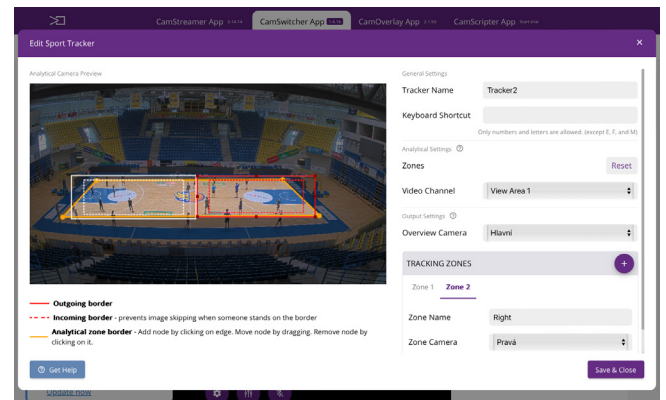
CamStreamer App 3.14.14 CamSwitcher App 1.4.16 CamOverlay App 2.1.10 CamScripter App

Edit Sport Tracker ×

Analytical Camera Preview

Outgoing border

Incoming border - prevents image skipping when someone stands on the border

Analytical zone border - Add node by clicking on edge. Move node by dragging. Remove node by clicking on it.

General Settings

Tracker Name Tracker2

Keyboard Shortcut

Only numbers and letters are allowed. (except E, F, and M)

Analytical Settings

Zones Reset

Video Channel View Area 1

Output Settings

Overview Camera Hlavní

TRACKING ZONES +

Zone 1 Zone 2

Zone Name Right

Zone Camera Pravá

Get Help

Save & Close

Update now